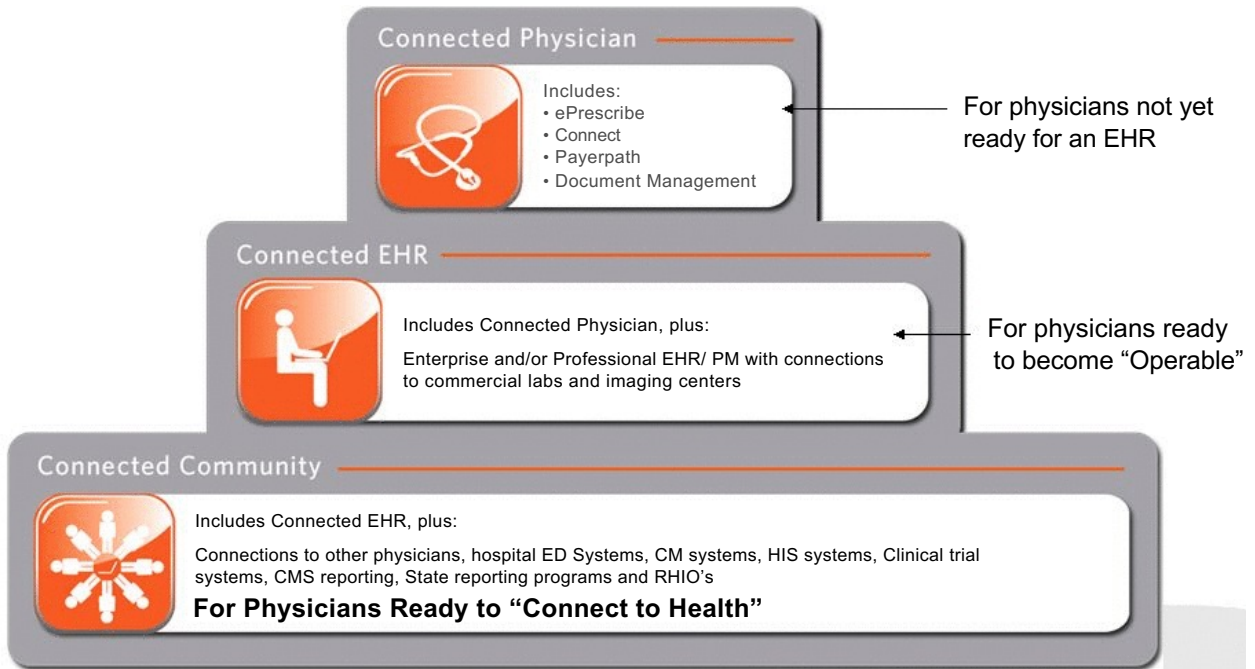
Connected Physician

Includes:
• ePrescribe
• Connect
• Payerpath
• Document Management

For physicians not yet ready for an EHR

Connected EHR

Includes Connected Physician, plus:

Enterprise and/or Professional EHR/ PM with connections to commercial labs and imaging centers

For physicians ready to become "Operable"

Connected Community

Includes Connected EHR, plus:

Connections to other physicians, hospital ED Systems, CM systems, HIS systems, Clinical trial systems, CMS reporting, State reporting programs and RHIO's

For Physicians Ready to "Connect to Health"